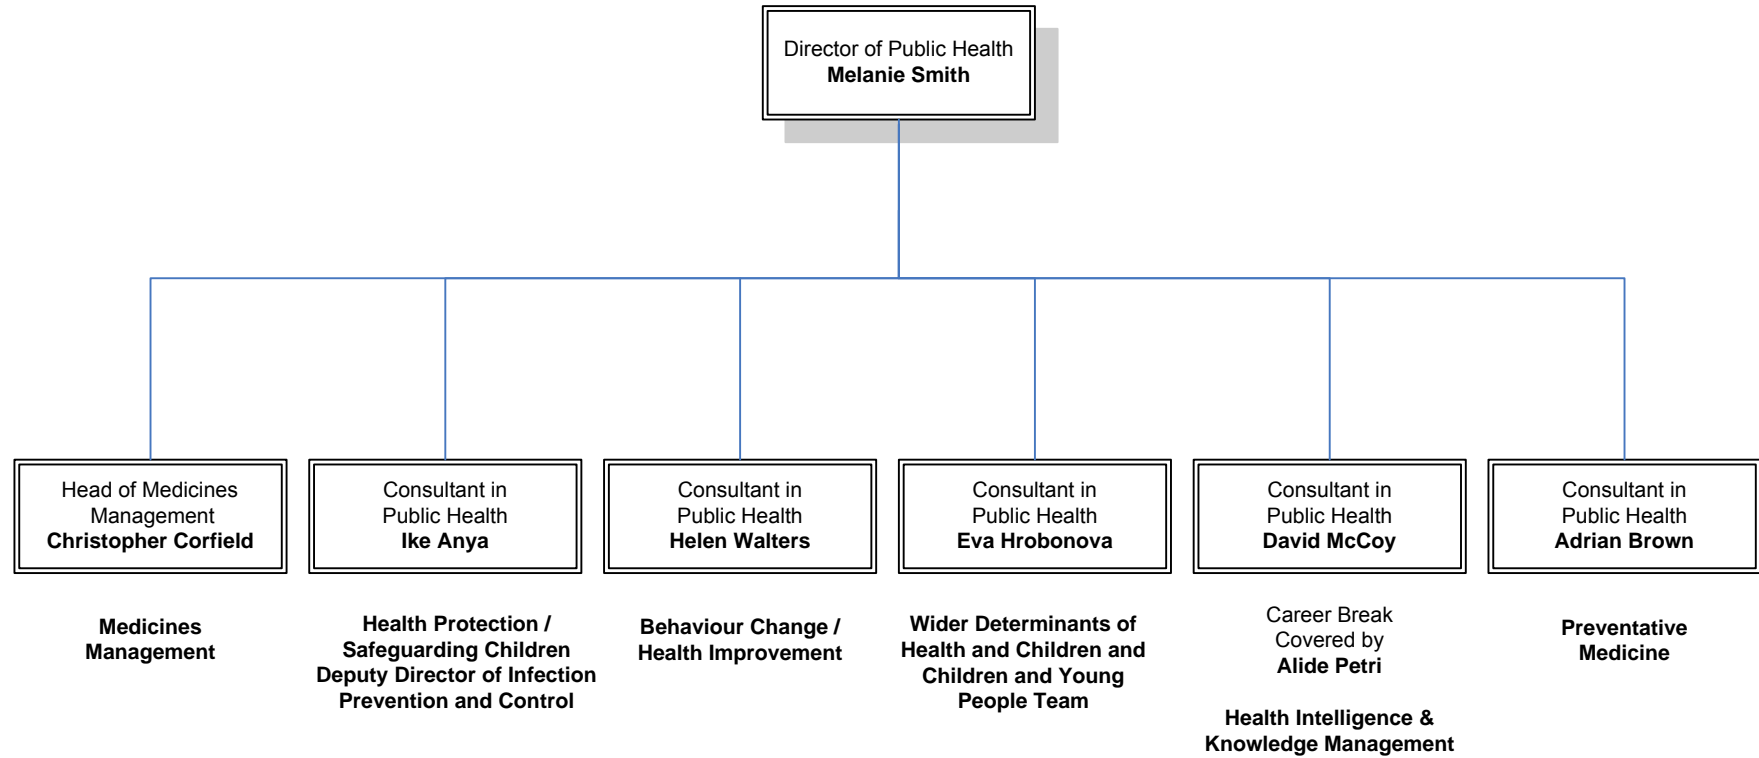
Director of Public Health
**Melanie Smith**

Head of Medicines Management
**Christopher Corfield**

**Medicines Management**

Consultant in Public Health
**Ike Anya**

**Health Protection / Safeguarding Children Deputy Director of Infection Prevention and Control**

Consultant in Public Health
**Helen Walters**

**Behaviour Change / Health Improvement**

Consultant in Public Health
**Eva Hrobonova**

**Wider Determinants of Health and Children and Children and Young People Team**

Consultant in Public Health
**David McCoy**

Career Break Covered by
**Alide Petri**

**Health Intelligence & Knowledge Management**

Consultant in Public Health
**Adrian Brown**

**Preventative Medicine**